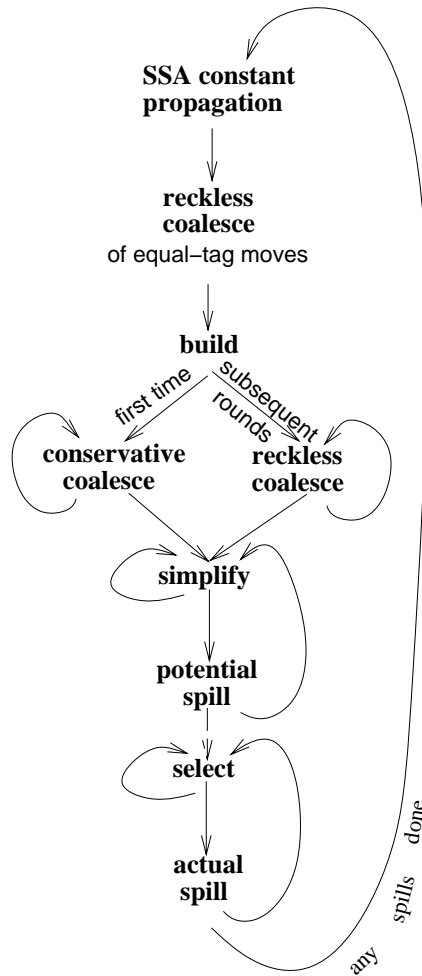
SSA constant propagation

reckless coalesce
of equal–tag moves

build

first time

subsequent rounds

conservative coalesce

reckless coalesce

simplify

potential spill

select

actual spill

any spills

done